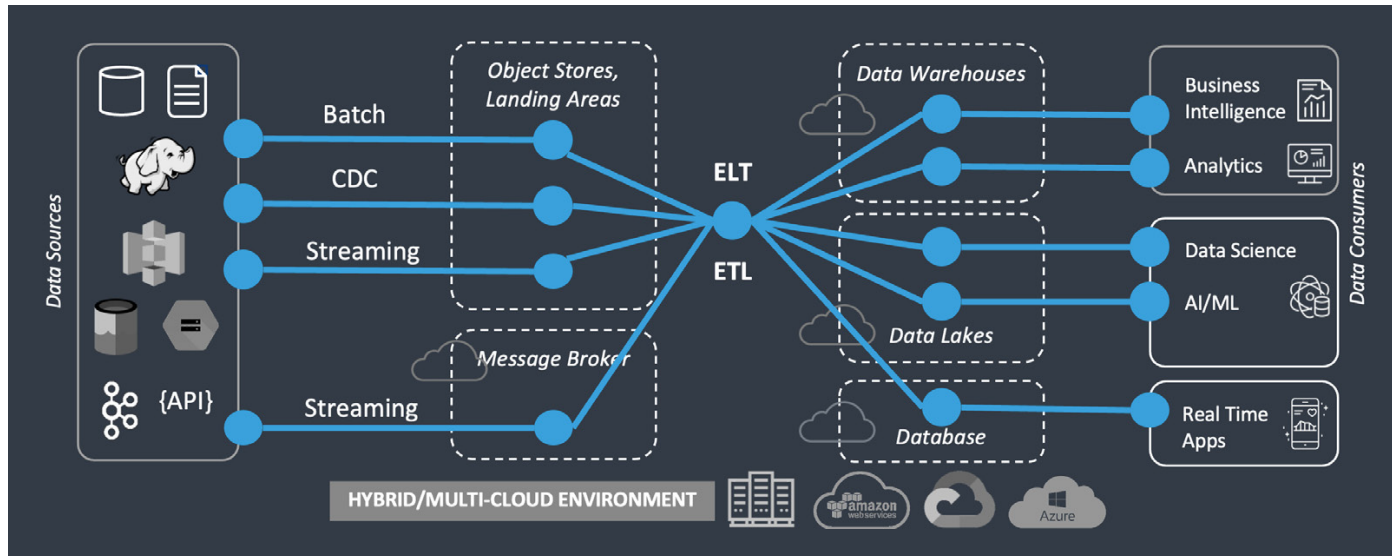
Data Sources

{API}

Batch

CDC

Streaming

Streaming

Object Stores, Landing Areas

Message Broker

ELT

ETL

Data Warehouses

Data Lakes

Database

Business Intelligence

Analytics

Data Science

AI/ML

Real Time Apps

Data Consumers

HYBRID/MULTI-CLOUD ENVIRONMENT

amazon web services

Azure